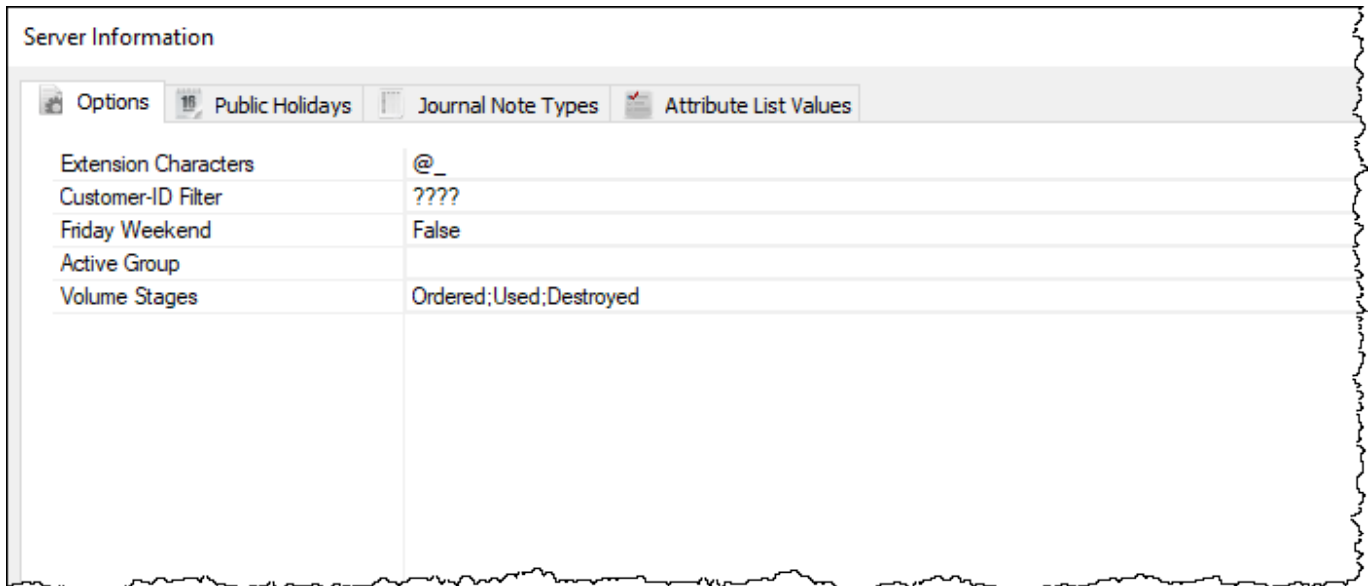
Server Information

Options | 18 Public Holidays | Journal Note Types | Attribute List Values

| | |
|---|---|
| Extension Characters | @_ |
| Customer-ID Filter | ???? |
| Friday Weekend | False |
| Active Group | |
| Volume Stages | Ordered;Used;Destroyed |